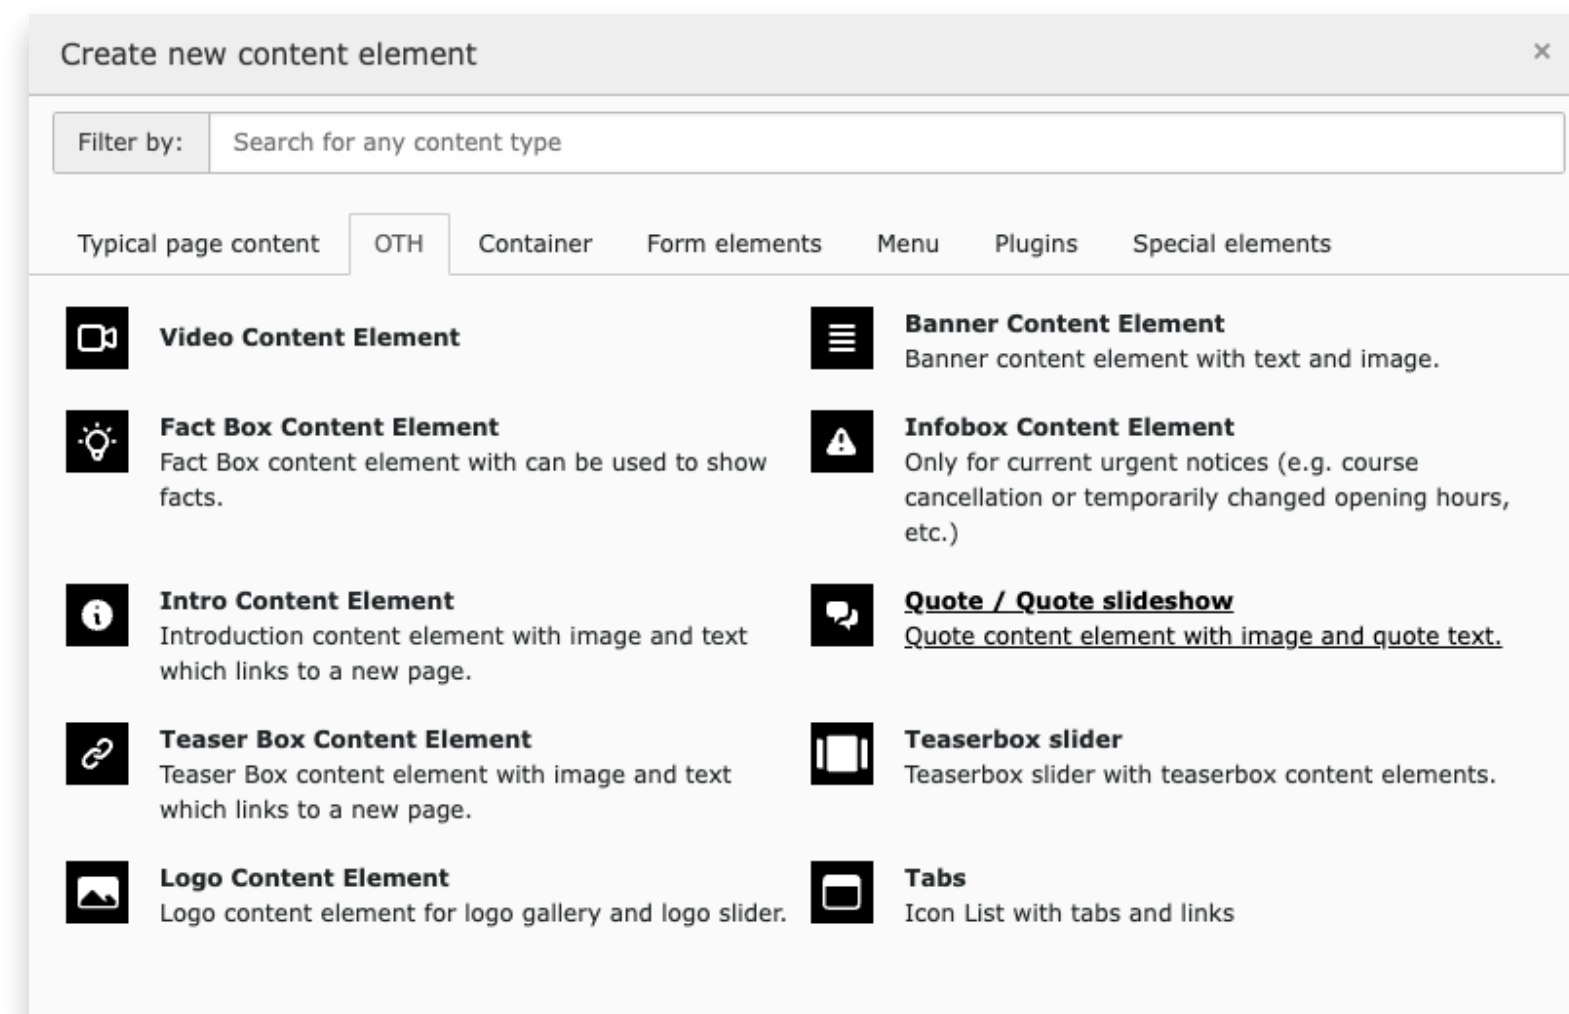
Create new content element ×

Filter by: Search for any content type

Typical page content OTH Container Form elements Menu Plugins Special elements

Video Content Element

Banner Content Element
Banner content element with text and image.

Fact Box Content Element
Fact Box content element with can be used to show facts.

Infobox Content Element
Only for current urgent notices (e.g. course cancellation or temporarily changed opening hours, etc.)

Intro Content Element
Introduction content element with image and text which links to a new page.

Quote / Quote slideshow
Quote content element with image and quote text.

Teaser Box Content Element
Teaser Box content element with image and text which links to a new page.

Teaserbox slider
Teaserbox slider with teaserbox content elements.

Logo Content Element
Logo content element for logo gallery and logo slider.

Tabs
Icon List with tabs and links